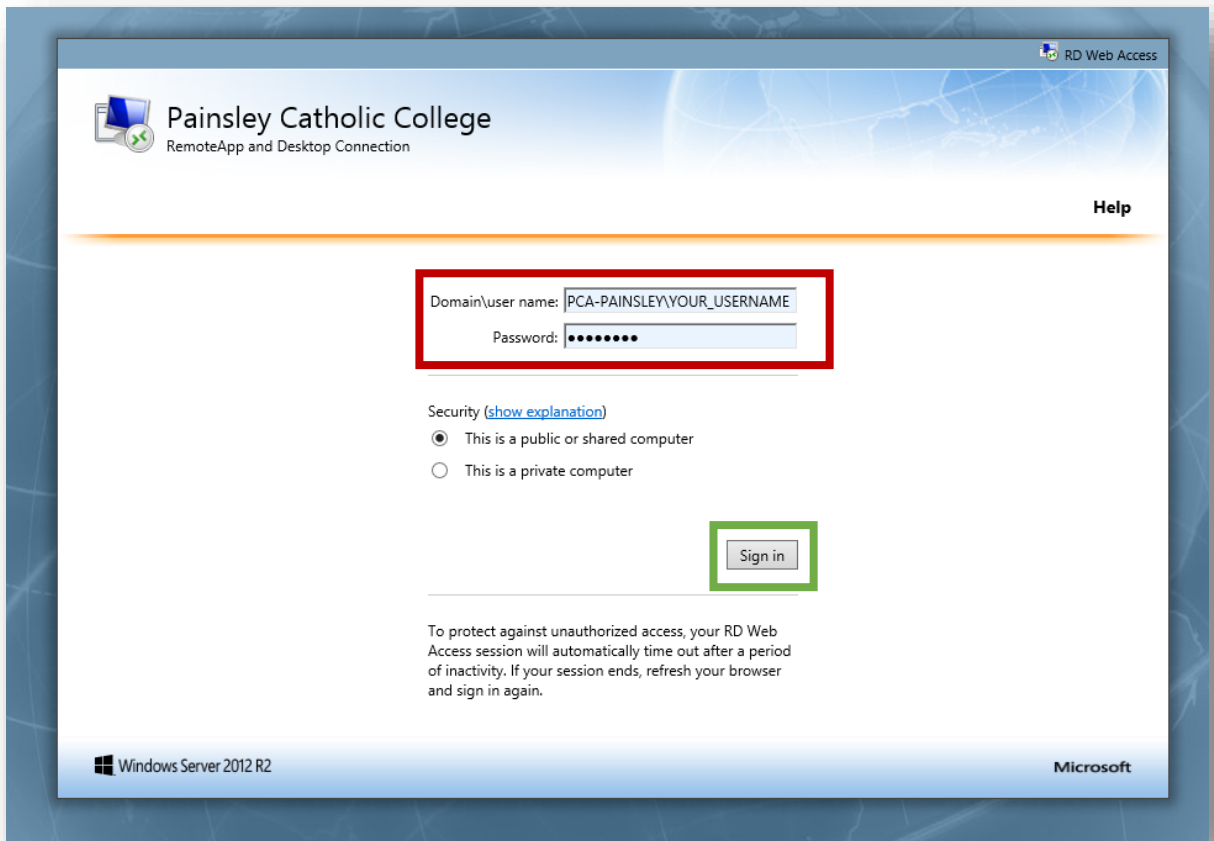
RD Web Access

Painsley Catholic College
RemoteApp and Desktop Connection

Help

Domain\user name: PCA-PAINSLEY\YOUR_USERNAME
Password: ••••••••

Security (show explanation)
This is a public or shared computer
This is a private computer

Sign in

To protect against unauthorized access, your RD Web Access session will automatically time out after a period of inactivity. If your session ends, refresh your browser and sign in again.

Windows Server 2012 R2

Microsoft